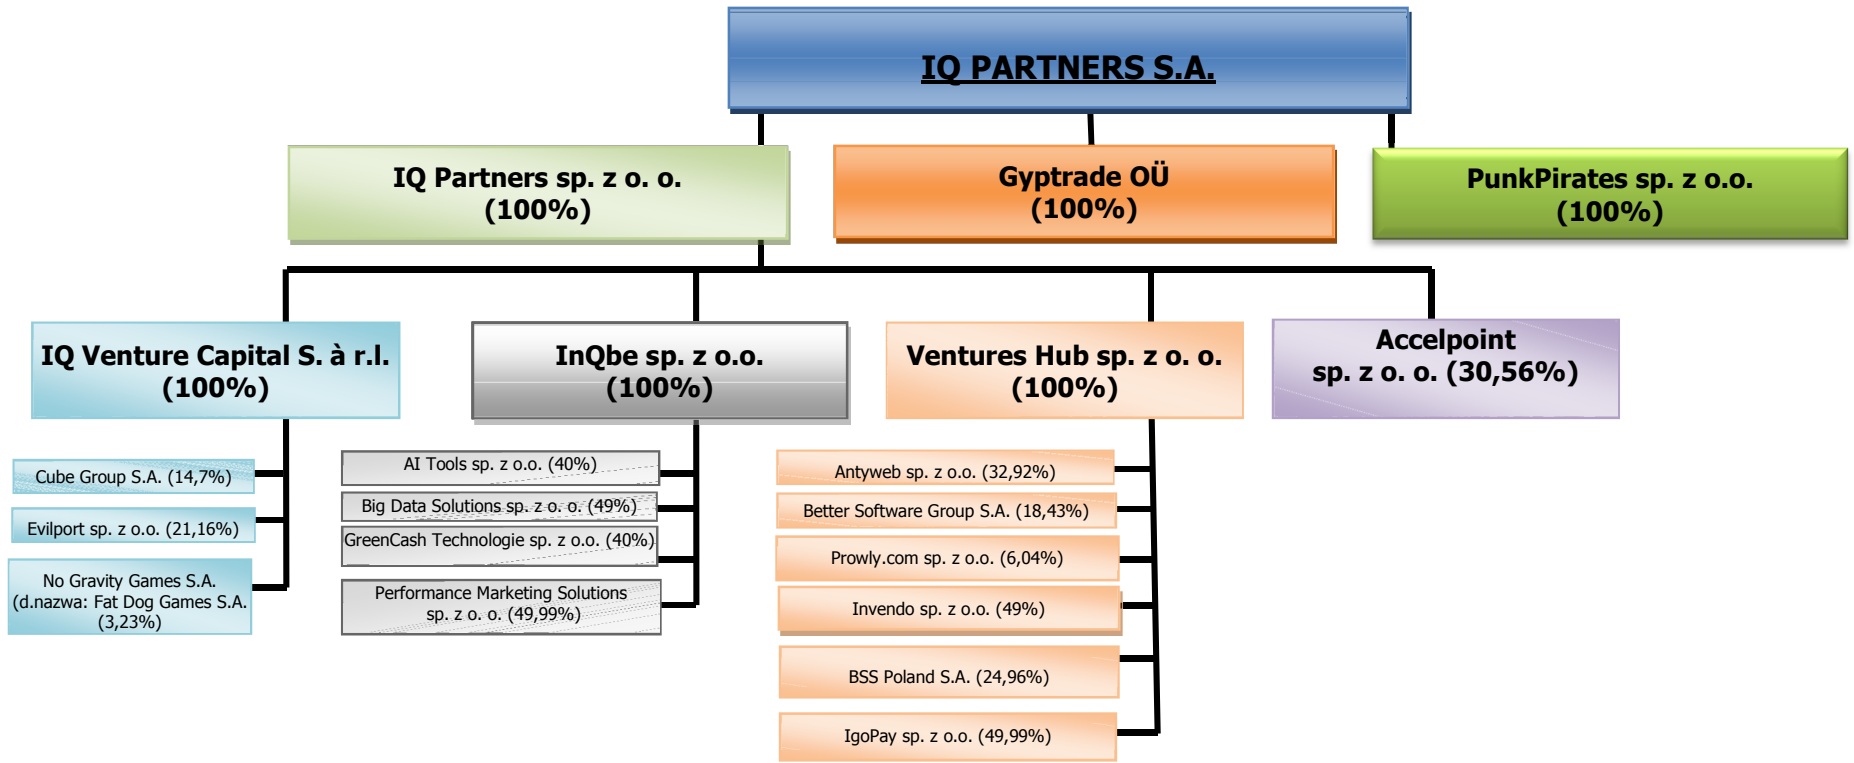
IQ PARTNERS S.A.

IQ Partners sp. z o. o. (100%)

Gyptrade OÜ (100%)

PunkPirates sp. z o.o. (100%)

IQ Venture Capital S. à r.l. (100%)

InQbe sp. z o.o. (100%)

Ventures Hub sp. z o. o. (100%)

Accelpoint sp. z o. o. (30,56%)

Cube Group S.A. (14,7%)

Evilport sp. z o.o. (21,16%)

No Gravity Games S.A. (d.nazwa: Fat Dog Games S.A. (3,23%)

AI Tools sp. z o.o. (40%)

Big Data Solutions sp. z o. o. (49%)

GreenCash Technologie sp. z o.o. (40%)

Performance Marketing Solutions sp. z o. o. (49,99%)

Antyweb sp. z o.o. (32,92%)

Better Software Group S.A. (18,43%)

Prowly.com sp. z o.o. (6,04%)

Invendo sp. z o.o. (49%)

BSS Poland S.A. (24,96%)

IgoPay sp. z o.o. (49,99%)